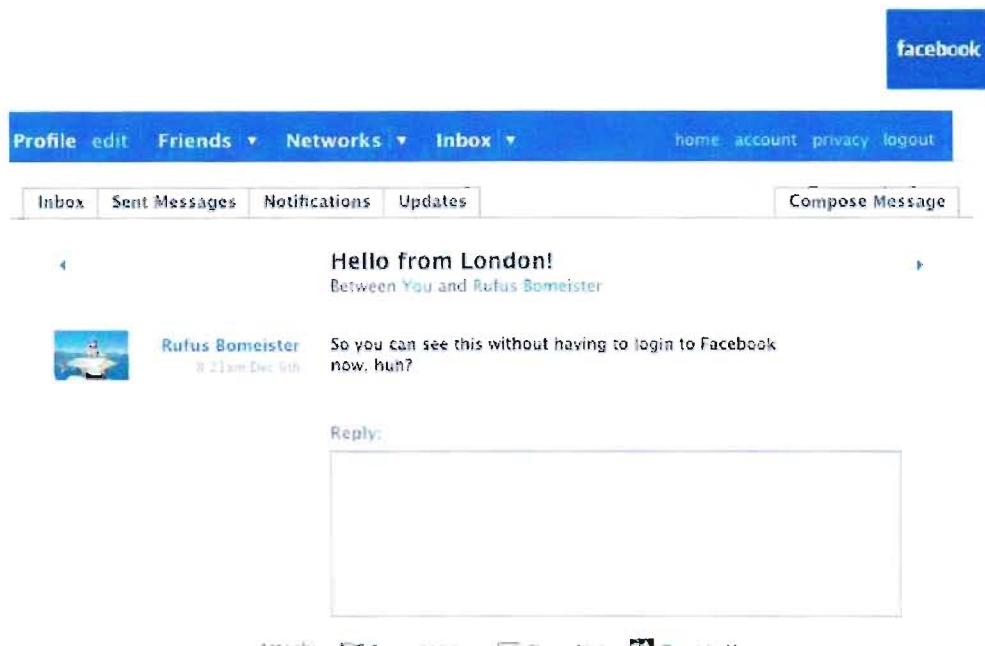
facebook

Profile edit Friends ▾ Networks ▾ Inbox ▾ home account privacy logout

Inbox Sent Messages Notifications Updates Compose Message

Hello from London!
Between You and Rufus Bomeister

Rufus Bomeister
8:21am Dec 5th

So you can see this without having to login to Facebook now, huh?

Reply:

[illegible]